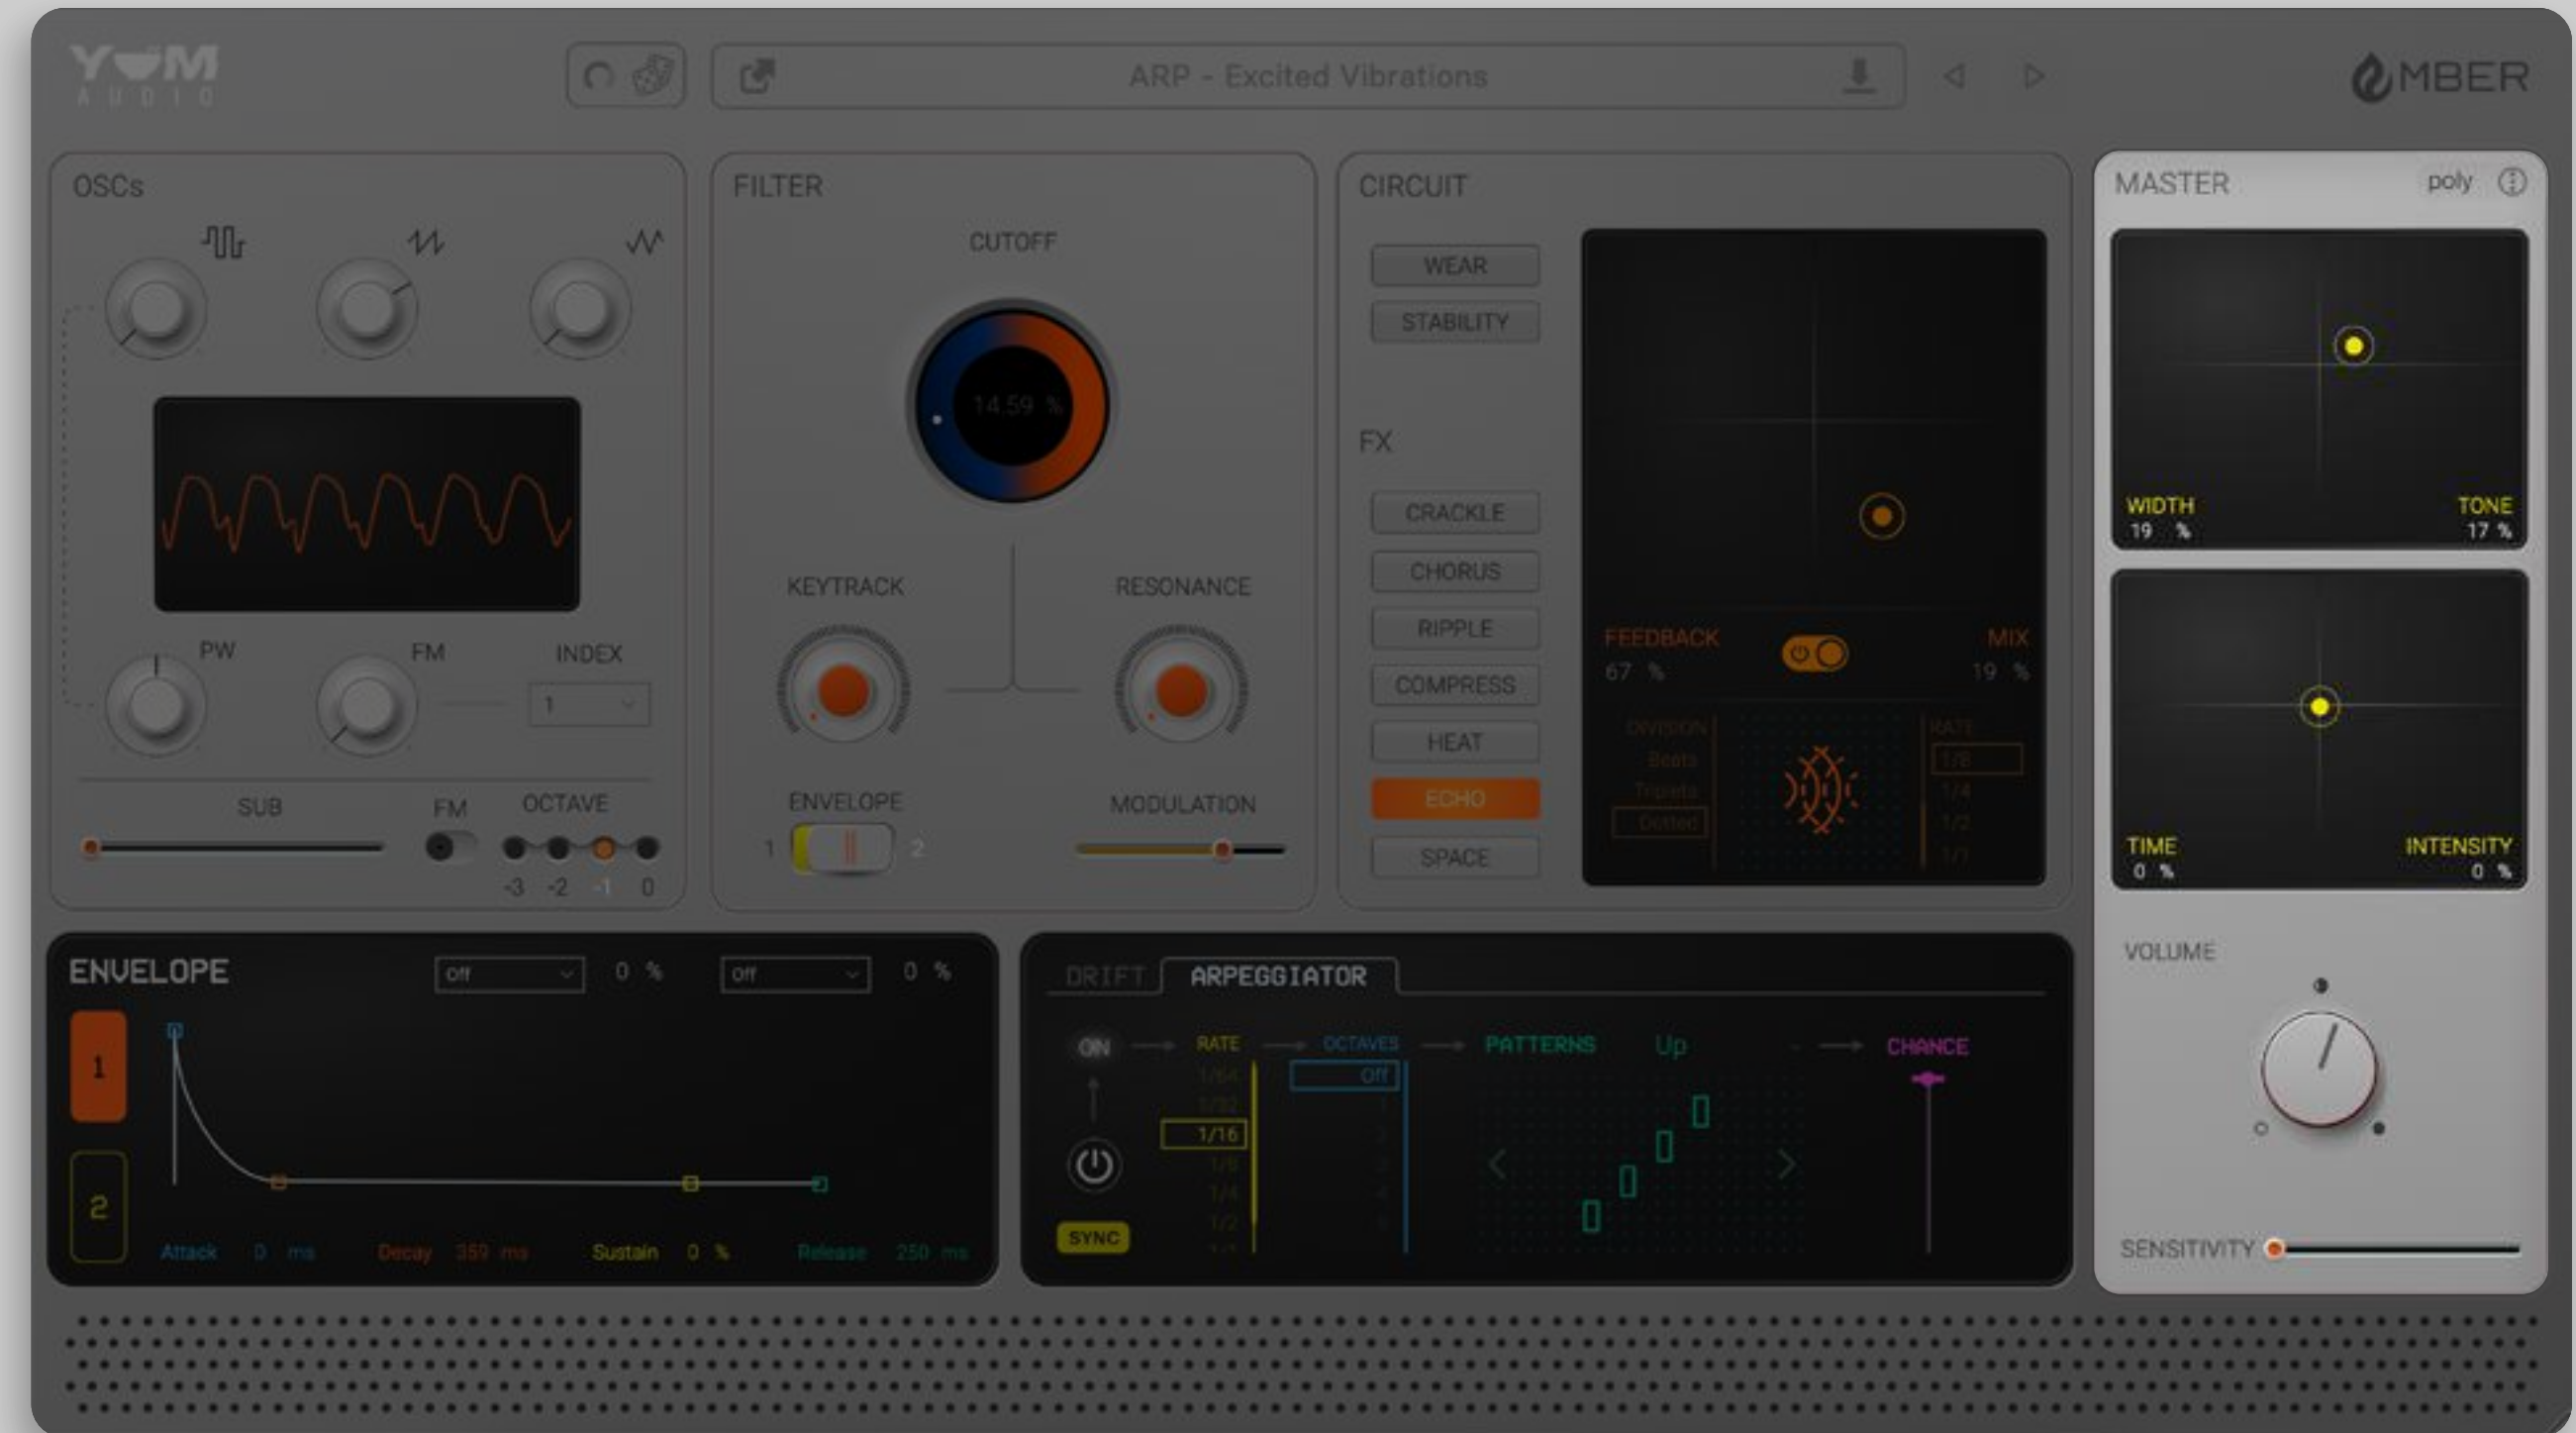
YUM AUDIO

ARP - Excited Vibrations

MBER

OSCs

PW
FM
INDEX
1

SUB
FM
OCTAVE
-3 -2 -1 0

FILTER

CUTOFF
14.59 %

KEYTRACK
RESONANCE

ENVELOPE
1 2
MODULATION

CIRCUIT

WEAR
STABILITY

FX

CRACKLE
CHORUS
RIPPLE
COMPRESS
HEAT
ECHO
SPACE

FEEDBACK
67 %
MIX
19 %

DIVISION
Beats
Triplets
Dotted

RATE
1/8
1/4
1/2
1/1

MASTER
poly

WIDTH
19 %
TONE
17 %

TIME
0 %
INTENSITY
0 %

VOLUME

SENSITIVITY

ENVELOPE
Off
0 %
Off
0 %

1
2

Attack 0 ms
Decay 359 ms
Sustain 0 %
Release 250 ms

DRIFT
ARPEGGIATOR

ON
RATE
OCTAVES
PATTERNS
Up
CHANCE

1/64
1/32
1/16
1/8
1/4
1/2
1/1

Off
1
2
3
4
5

SYNC